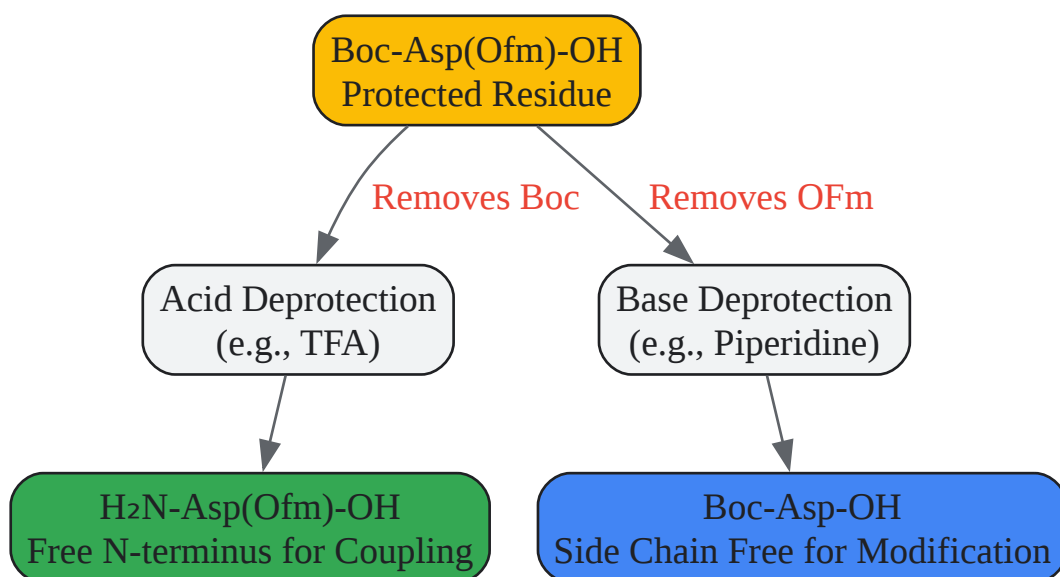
Boc-Asp(Ofm)-OH
Protected Residue

Removes Boc

Removes OFm

Acid Deprotection
(e.g., TFA)

Base Deprotection
(e.g., Piperidine)

$H_2N$-Asp(Ofm)-OH
Free N-terminus for Coupling

Boc-Asp-OH
Side Chain Free for Modification